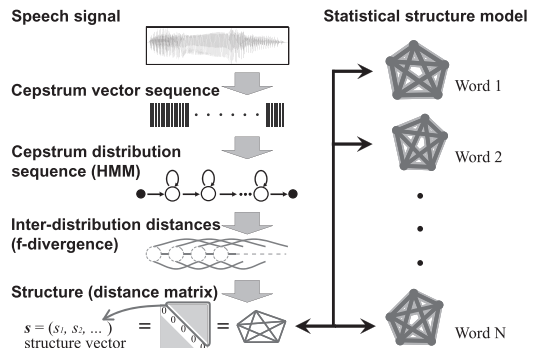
Speech signal

Cepstrum vector sequence

Cepstrum distribution sequence (HMM)

Inter-distribution distances (f-divergence)

Structure (distance matrix)

$\boldsymbol{s} = (s_1, s_2, \ldots)$ structure vector

$=$

0 0 0

$=$

Statistical structure model

Word 1

Word 2

Word N